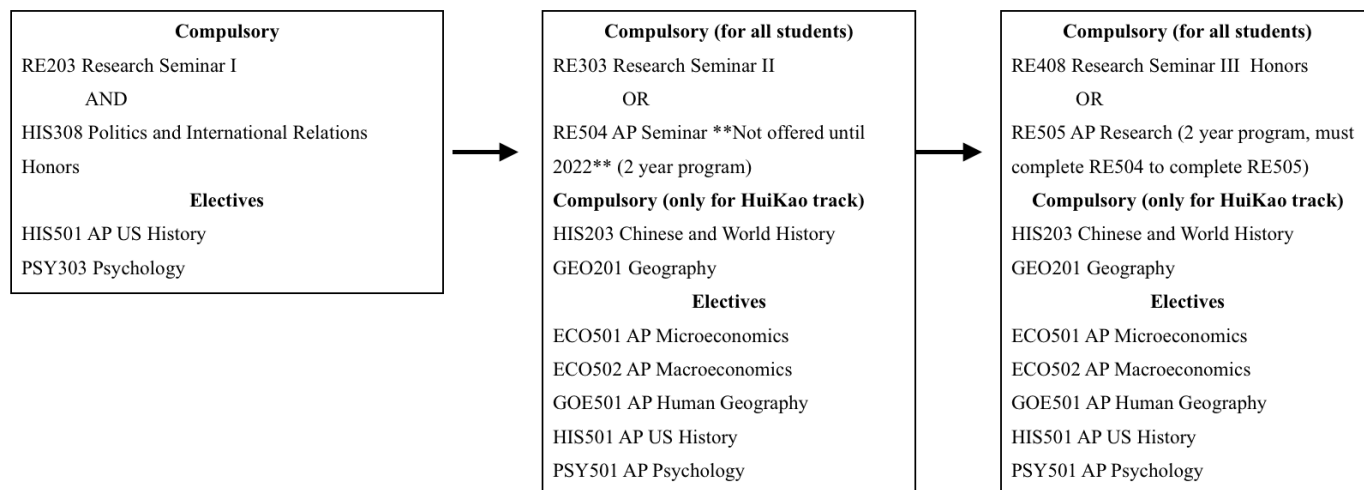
Compulsory
RE203 Research Seminar I
AND
HIS308 Politics and International Relations Honors
Electives
HIS501 AP US History
PSY303 Psychology

Compulsory (for all students)
RE303 Research Seminar II
OR
RE504 AP Seminar **Not offered until 2022** (2 year program)
Compulsory (only for HuiKao track)
HIS203 Chinese and World History
GEO201 Geography
Electives
ECO501 AP Microeconomics
ECO502 AP Macroeconomics
GOE501 AP Human Geography
HIS501 AP US History
PSY501 AP Psychology

Compulsory (for all students)
RE408 Research Seminar III Honors
OR
RE505 AP Research (2 year program, must complete RE504 to complete RE505)
Compulsory (only for HuiKao track)
HIS203 Chinese and World History
GEO201 Geography
Electives
ECO501 AP Microeconomics
ECO502 AP Macroeconomics
GOE501 AP Human Geography
HIS501 AP US History
PSY501 AP Psychology